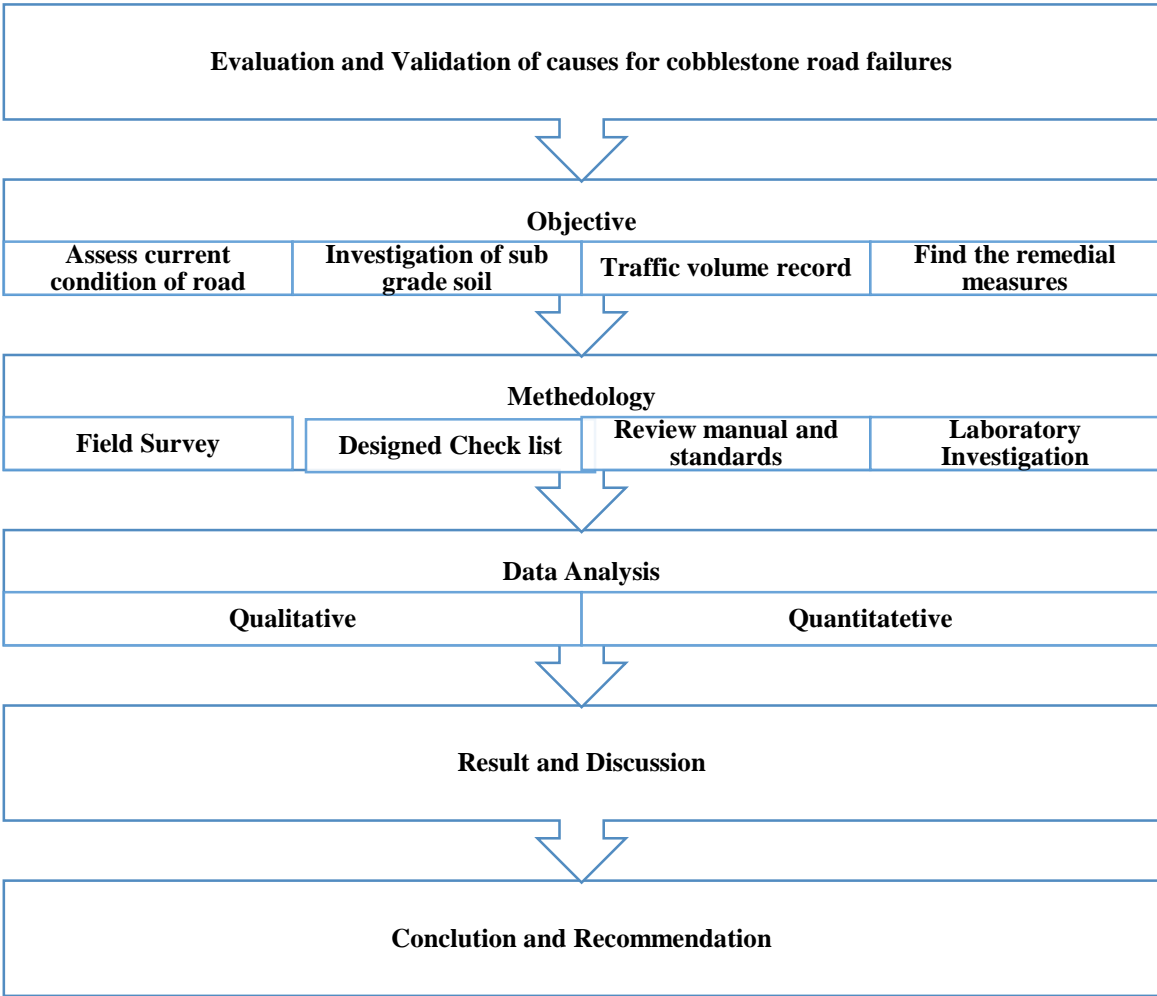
Evaluation and Validation of causes for cobblestone road failures

Objective

Assess current condition of road

Investigation of sub grade soil

Traffic volume record

Find the remedial measures

Methedology

Field Survey

Designed Check list

Review manual and standards

Laboratory Investigation

Data Analysis

Qualitative

Quantitatetive

Result and Discussion

Conclution and Recommendation